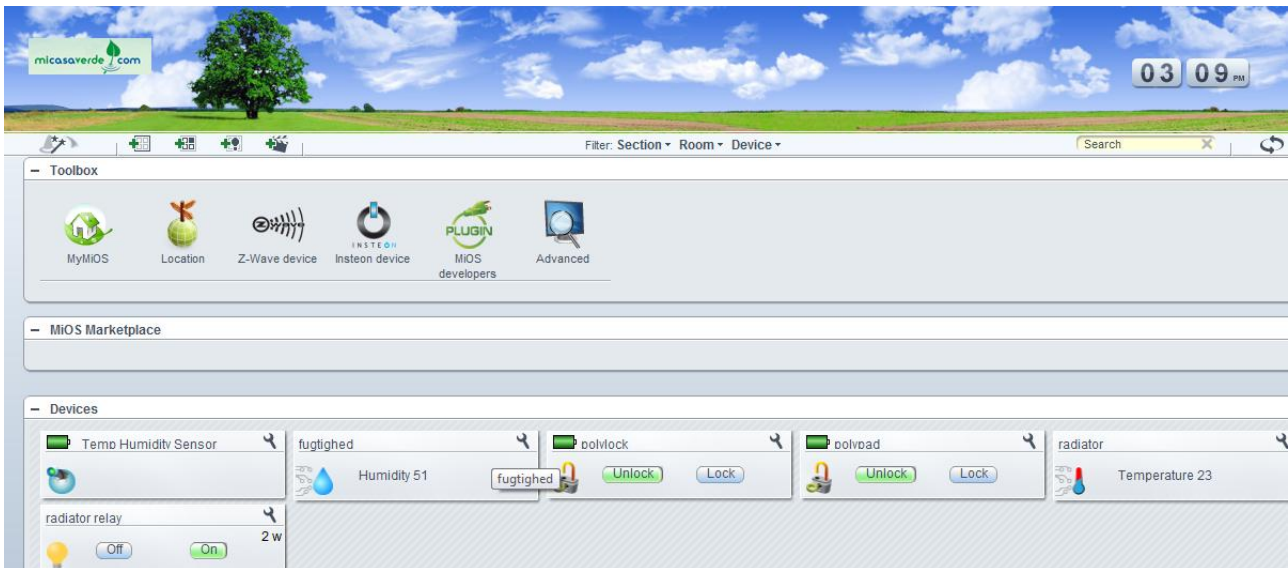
micasaverde.com

03 09 PM

Filter: Section ▾ Room ▾ Device ▾

Search

− Toolbox

MyMiOS

Location

Z-Wave device

INSTEON
Insteon device

PLUGIN
MiOS developers

Advanced

− MiOS Marketplace

− Devices

Temp Humidity Sensor

fugtighed
Humidity 51

fugtighed

polylock
Unlock Lock

polypad
Unlock Lock

radiator
Temperature 23

radiator relay
2 w
Off On